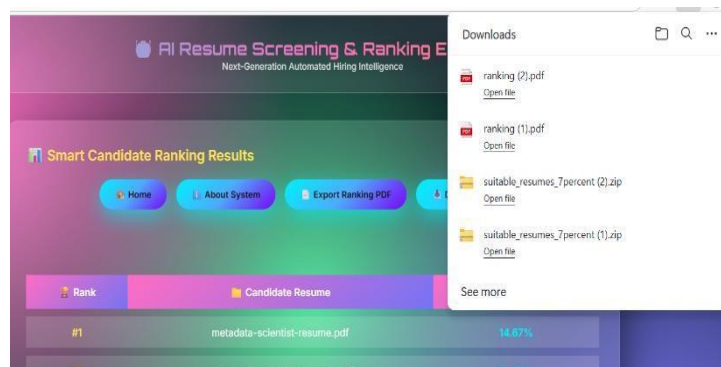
AI Resume Screening & Ranking E
Next-Generation Automated Hiring Intelligence

Smart Candidate Ranking Results

Home
About System
Export Ranking PDF

| Rank | Candidate Resume | |
|---|---|---|
| #1 | metadata-scientist-resume.pdf | 14.67% |

Downloads

ranking (2).pdf
Open file

ranking (1).pdf
Open file

suitable_resumes_7percent (2).zip
Open file

suitable_resumes_7percent (1).zip
Open file

See more